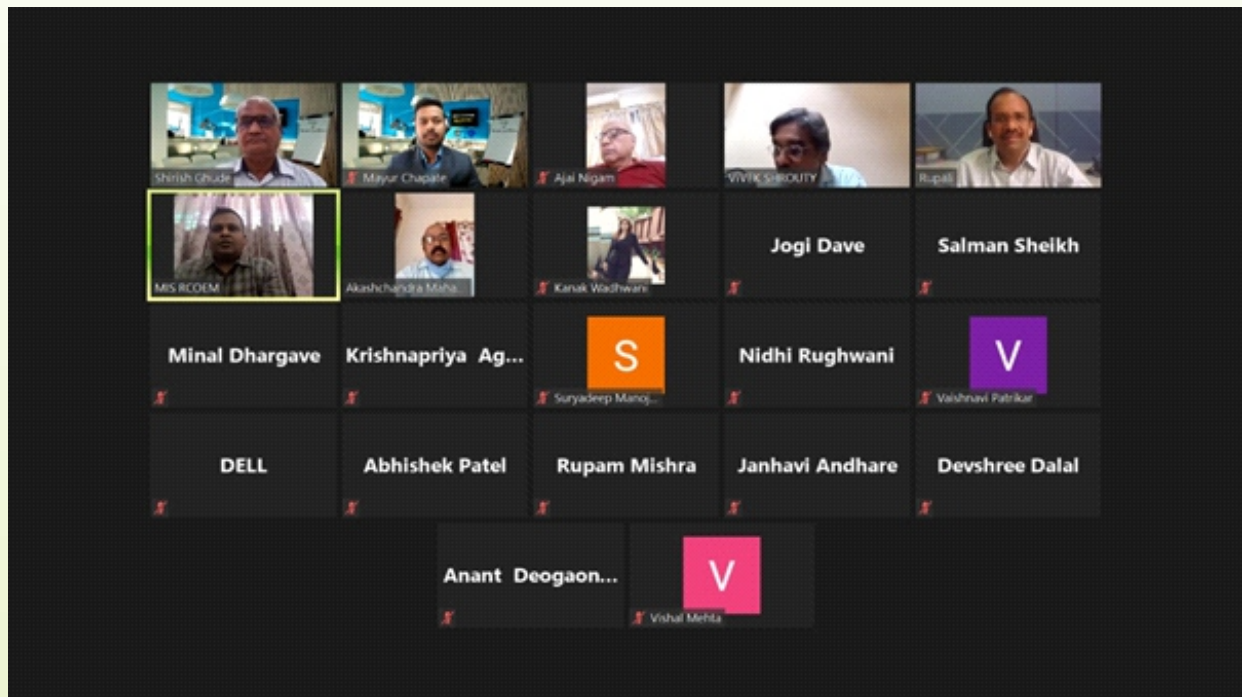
Shirish Ghude

Mayur Chapate

Ajai Nigam

VIVEK SHROUTY

Rupali

MIS RCOEM

Akashchandra Maha...

Kanak Wadhwani

Jogi Dave

Salman Sheikh

Minal Dhargave

Krishnapriya Ag...

S

Suryadeep Manoj...

Nidhi Rughwani

V

Vaishnavi Patrikar

DELL

Abhishek Patel

Rupam Mishra

Janhavi Andhare

Devshree Dalal

Anant Deogaon...

V

Vishal Mehta